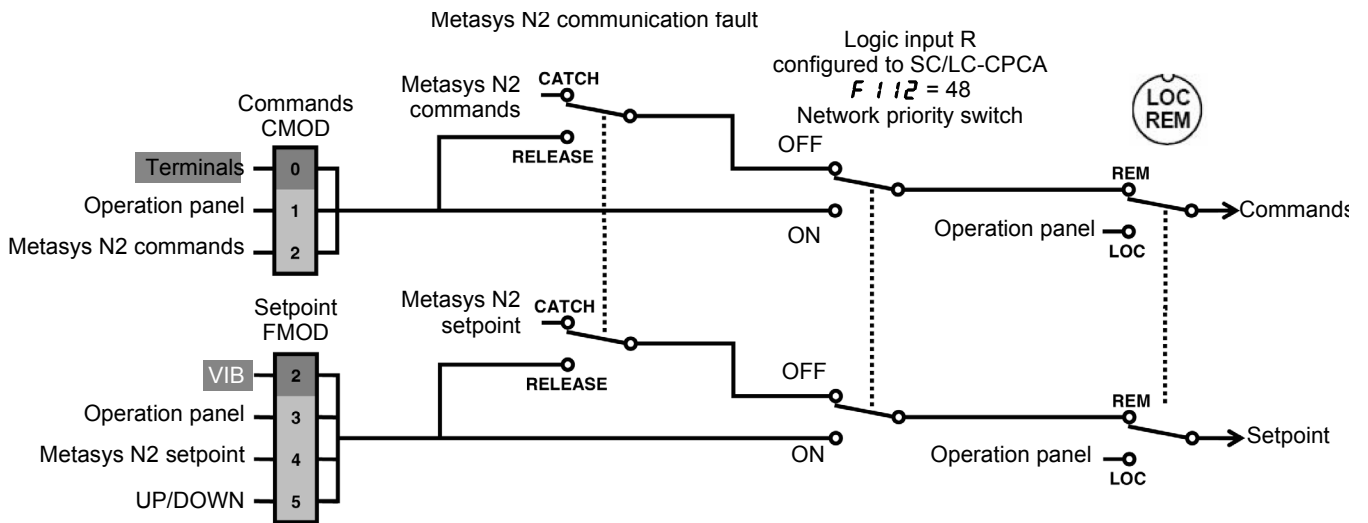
Metasys N2 communication fault

Logic input R configured to SC/LC-CPCA
F 112 = 48
Network priority switch

LOC
REM

Commands
CMOD

Metasys N2 commands
CATCH
RELEASE

OFF

Terminals 0
Operation panel 1
Metasys N2 commands 2

ON

REM
Commands
Operation panel
LOC

Setpoint
FMOD

Metasys N2 setpoint
CATCH
RELEASE

OFF

VIB 2
Operation panel 3
Metasys N2 setpoint 4
UP/DOWN 5

ON

REM
Setpoint
Operation panel
LOC